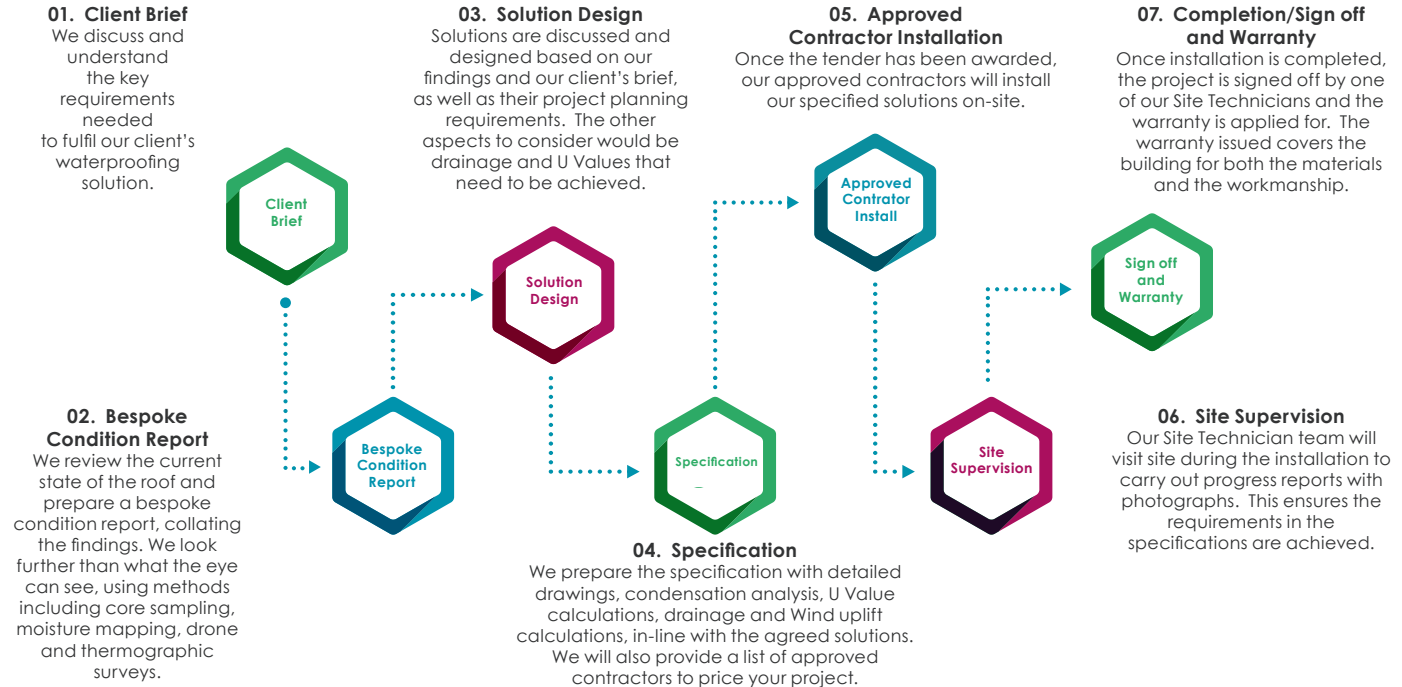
01. Client Brief
We discuss and understand the key requirements needed to fulfil our client's waterproofing solution.

Client Brief

03. Solution Design
Solutions are discussed and designed based on our findings and our client's brief, as well as their project planning requirements. The other aspects to consider would be drainage and U Values that need to be achieved.

Solution Design

05. Approved Contractor Installation
Once the tender has been awarded, our approved contractors will install our specified solutions on-site.

Approved Contrator Install

07. Completion/Sign off and Warranty
Once installation is completed, the project is signed off by one of our Site Technicians and the warranty is applied for. The warranty issued covers the building for both the materials and the workmanship.

Sign off and Warranty

02. Bespoke Condition Report
We review the current state of the roof and prepare a bespoke condition report, collating the findings. We look further than what the eye can see, using methods including core sampling, moisture mapping, drone and thermographic surveys.

Bespoke Condition Report

Specification

04. Specification
We prepare the specification with detailed drawings, condensation analysis, U Value calculations, drainage and Wind uplift calculations, in-line with the agreed solutions. We will also provide a list of approved contractors to price your project.

Site Supervision

06. Site Supervision
Our Site Technician team will visit site during the installation to carry out progress reports with photographs. This ensures the requirements in the specifications are achieved.